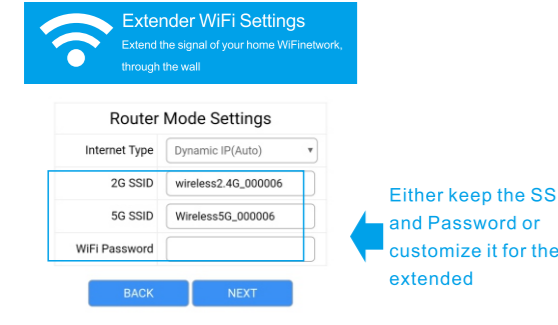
Extender WiFi Settings
Extend the signal of your home WiFinetwork, through the wall

Router Mode Settings

| Internet Type | Dynamic IP(Auto) |
|---|---|
| 2G SSID | wireless2.4G_000006 |
| 5G SSID | Wireless5G_000006 |
| WiFi Password | |

BACK NEXT

Either keep the SS and Password or customize it for the extended